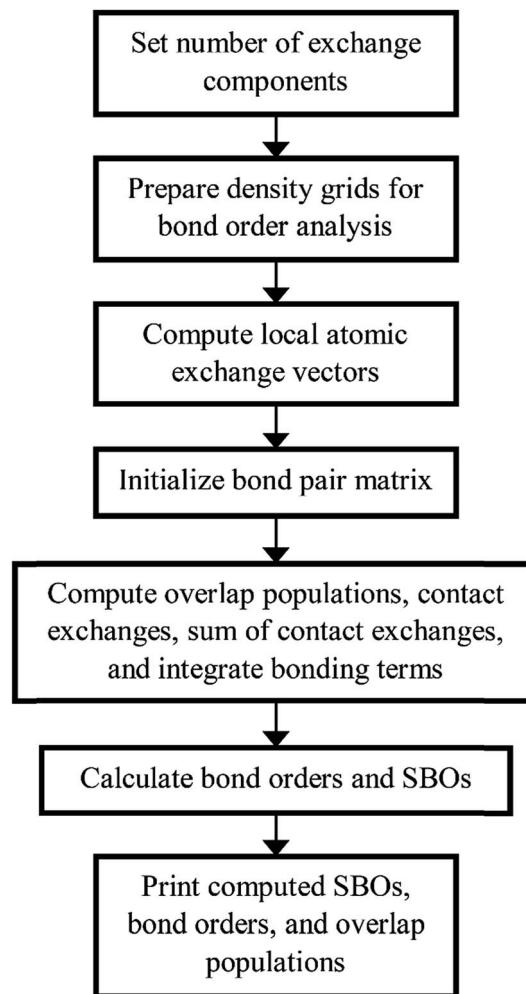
Set number of exchange components

Prepare density grids for bond order analysis

Compute local atomic exchange vectors

Initialize bond pair matrix

Compute overlap populations, contact exchanges, sum of contact exchanges, and integrate bonding terms

Calculate bond orders and SBOs

Print computed SBOs, bond orders, and overlap populations